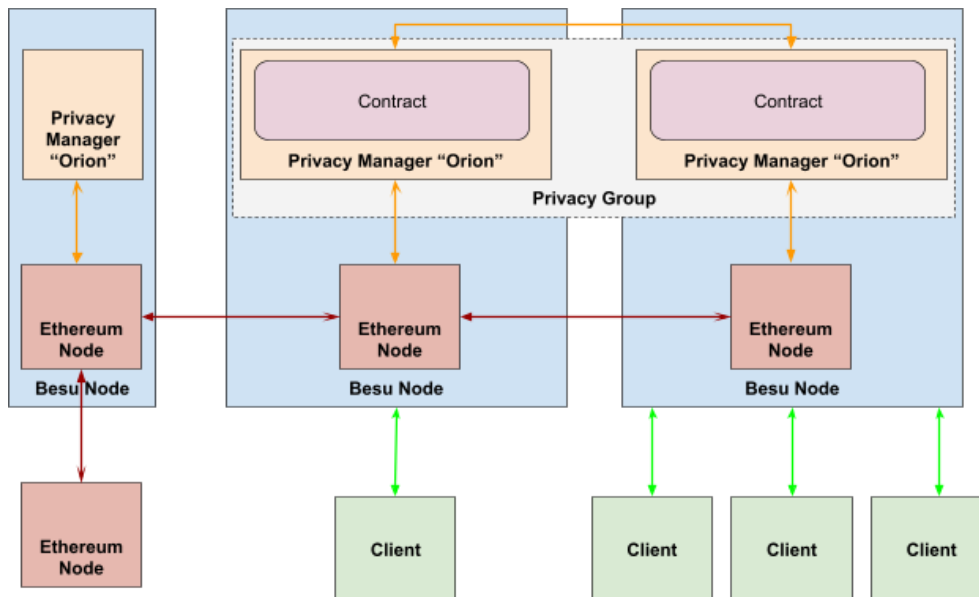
Privacy Manager "Orion"

Ethereum Node

Besu Node

Ethereum Node

Contract

Privacy Manager "Orion"

Contract

Privacy Manager "Orion"

Privacy Group

Ethereum Node

Besu Node

Ethereum Node

Besu Node

Client

Client

Client

Client